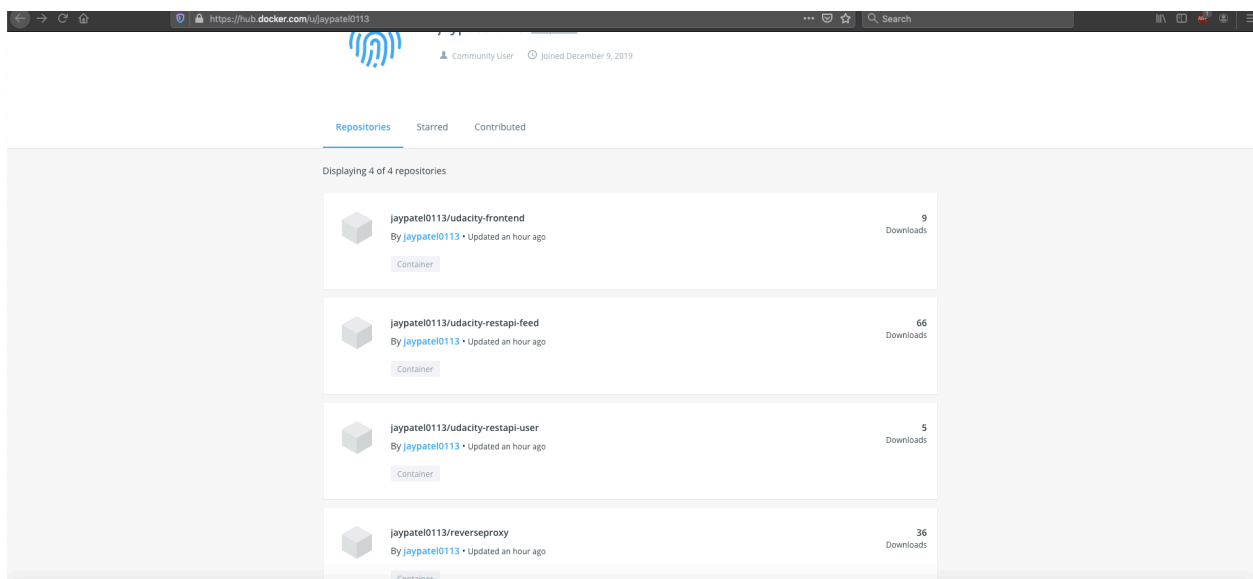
https://hub.docker.com/u/jaypatel0113

Search

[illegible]

Community User Joined December 9, 2019

Repositories Starred Contributed

Displaying 4 of 4 repositories

jaypatel0113/udacity-frontend
By jaypatel0113 • Updated an hour ago
Container
9
Downloads

jaypatel0113/udacity-restapi-feed
By jaypatel0113 • Updated an hour ago
Container
66
Downloads

jaypatel0113/udacity-restapi-user
By jaypatel0113 • Updated an hour ago
Container
5
Downloads

jaypatel0113/reverseproxy
By jaypatel0113 • Updated an hour ago
Container
36
Downloads